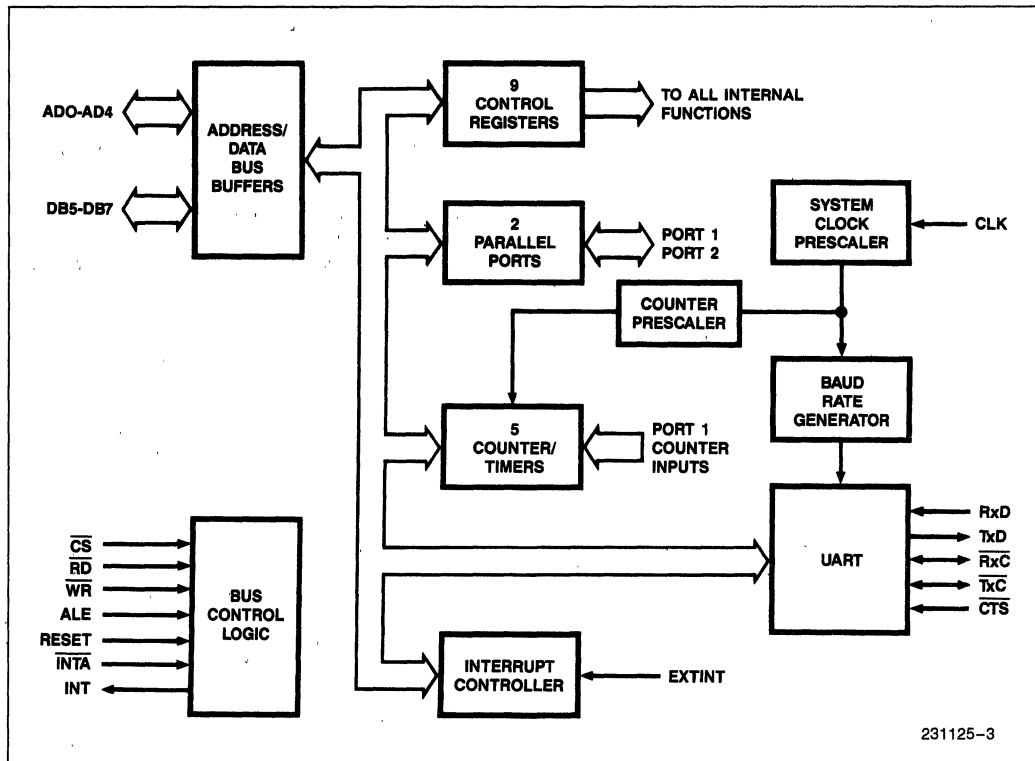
ADO-AD4

DB5-DB7

ADDRESS/ DATA BUS BUFFERS

9 CONTROL REGISTERS

TO ALL INTERNAL FUNCTIONS

2 PARALLEL PORTS

PORT 1 PORT 2

SYSTEM CLOCK PRESCALER

CLK

COUNTER PRESCALER

BAUD RATE GENERATOR

5 COUNTER/ TIMERS

PORT 1 COUNTER INPUTS

$\overline{CS}$

$\overline{RD}$

$\overline{WR}$

ALE

RESET

$\overline{INTA}$

INT

BUS CONTROL LOGIC

UART

RxD

TxD

$\overline{RxC}$

$\overline{TxC}$

$\overline{CTS}$

INTERRUPT CONTROLLER

EXTINT

231125–3